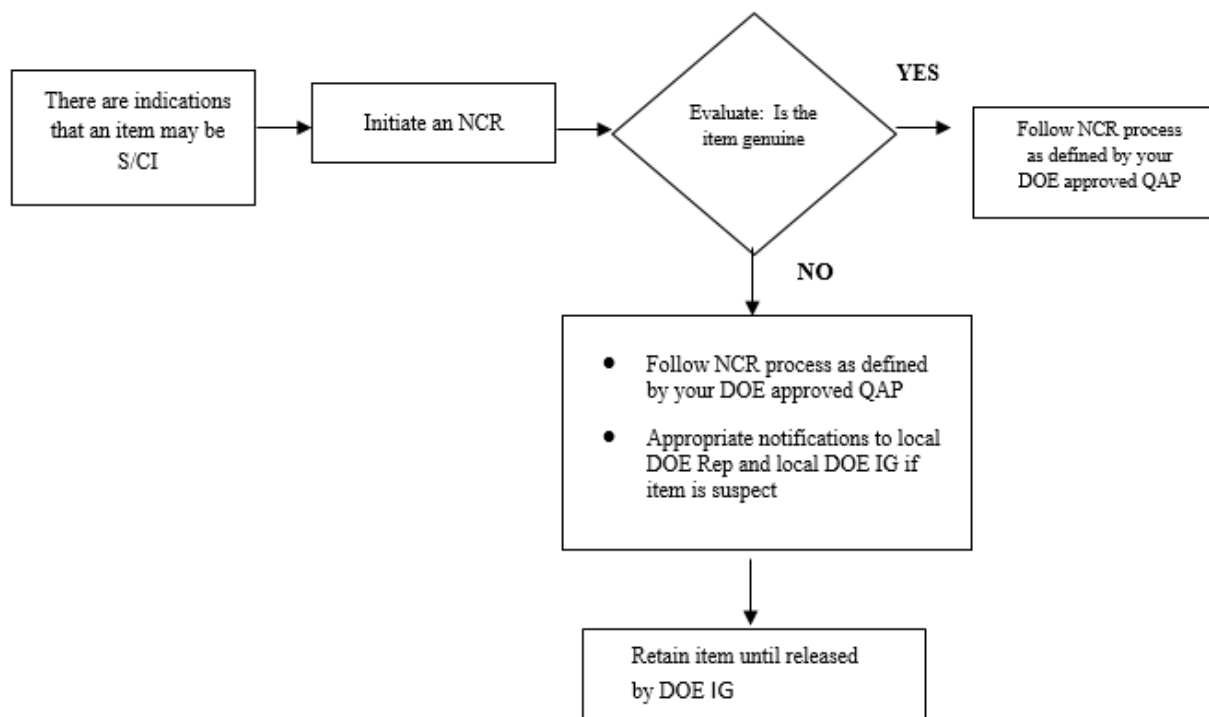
There are indications that an item may be S/CI

Initiate an NCR

Evaluate: Is the item genuine

YES

Follow NCR process as defined by your DOE approved QAP

NO

- Follow NCR process as defined by your DOE approved QAP
- Appropriate notifications to local DOE Rep and local DOE IG if item is suspect

Retain item until released by DOE IG